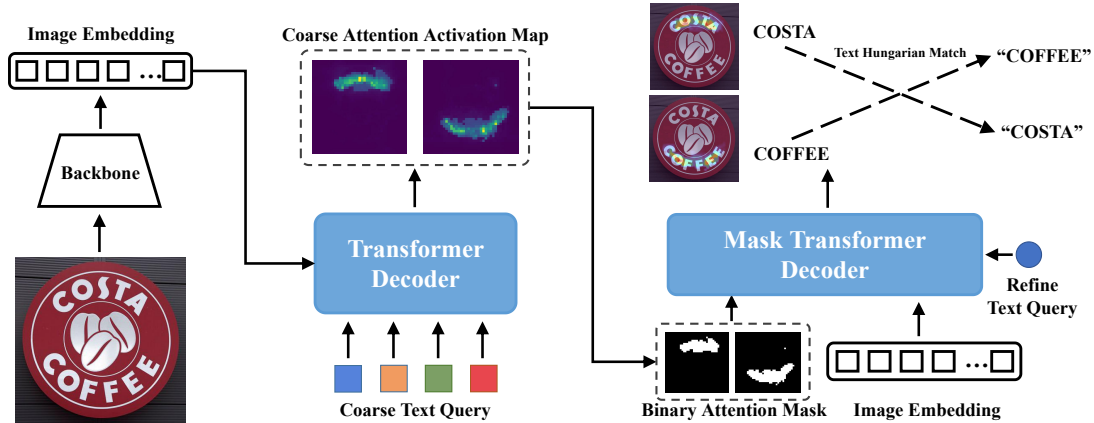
Image Embedding

Backbone

COSTA COFFEE

Coarse Attention Activation Map

Transformer Decoder

Coarse Text Query

COSTA COFFEE

COSTA

Text Hungarian Match

"COFFEE"

"COSTA"

COSTA COFFEE

COFFEE

Mask Transformer Decoder

Refine Text Query

Binary Attention Mask

Image Embedding